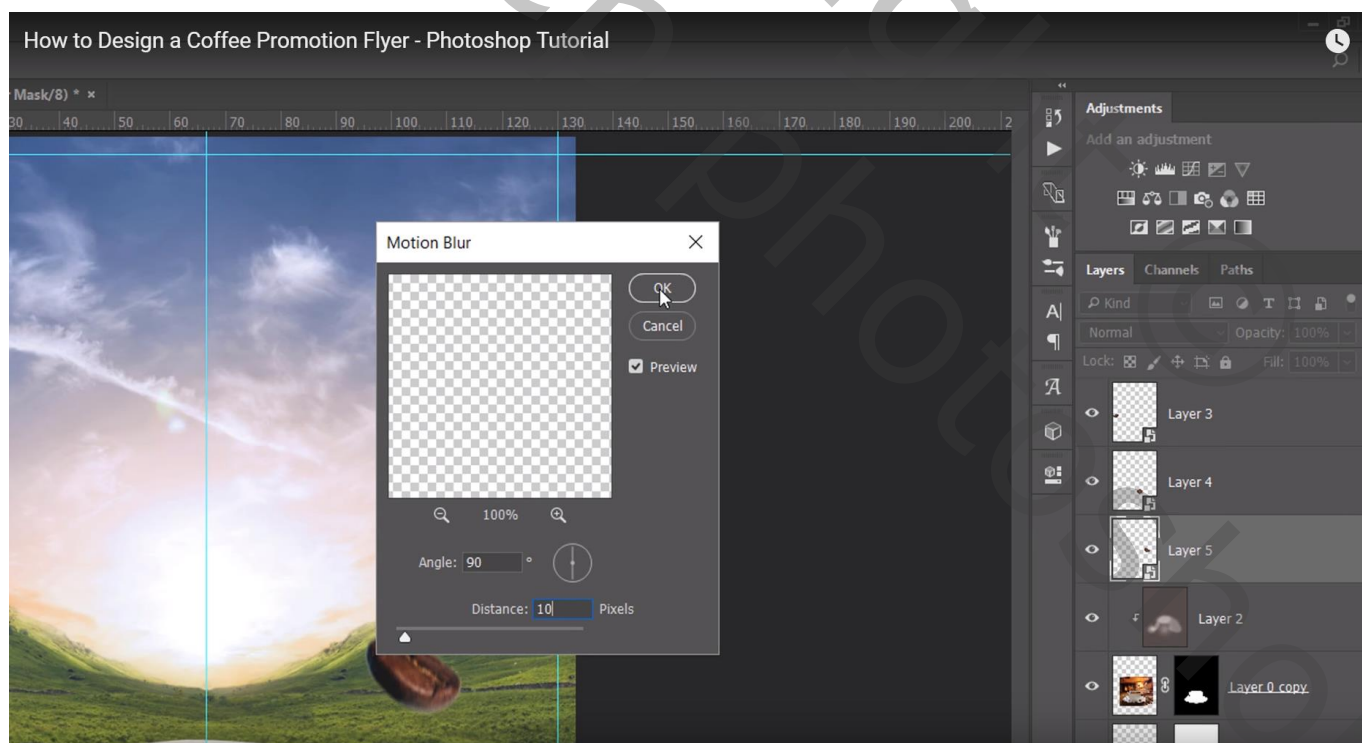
How to Design a Coffee Promotion Flyer - Photoshop Tutorial

Mask/8) * ×

30 40 50 60 70 80 90 100 110 120 130 140 150 160 170 180 190 200 2

Motion Blur

OK

Cancel

Preview

100%

Angle: 90 °

Distance: 10 Pixels

Adjustments

Add an adjustment

Layers Channels Paths

Kind

Normal

Opacity: 100%

Lock:

Fill: 100%

Layer 3

Layer 4

Layer 5

Layer 2

Layer 0 copy